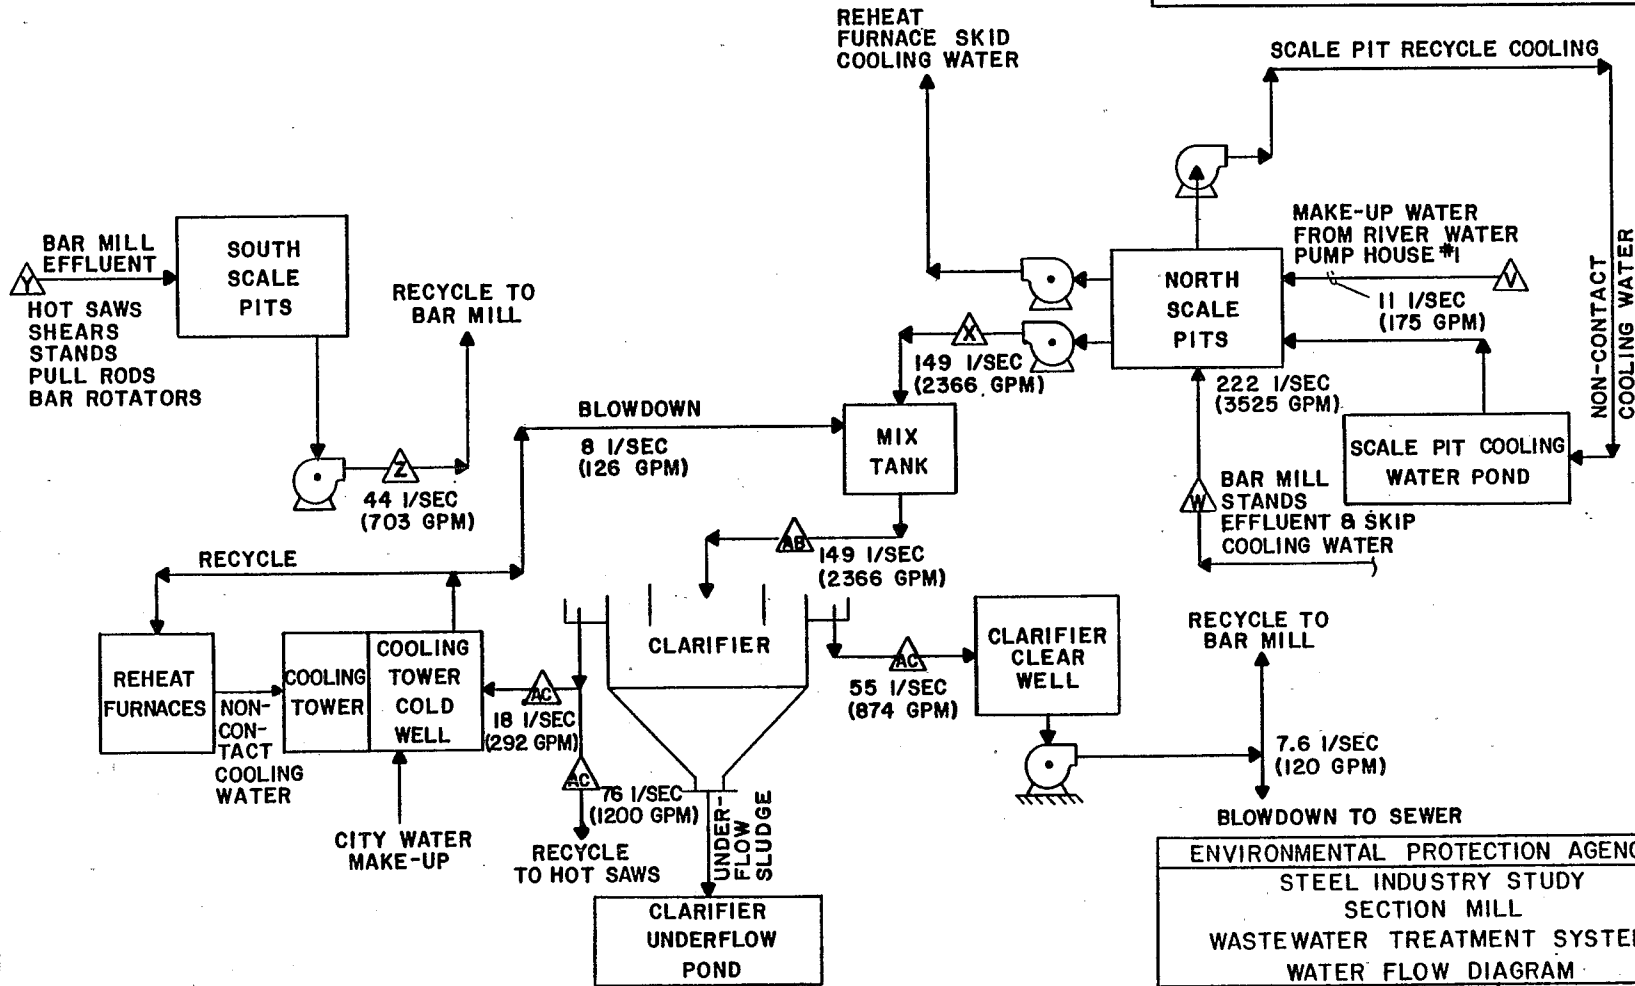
REHEAT FURNACE SKID COOLING WATER

SCALE PIT RECYCLE COOLING

BAR MILL EFFLUENT
Y
HOT SAWS
SHEARS
STANDS
PULL RODS
BAR ROTATORS

SOUTH SCALE PITS

RECYCLE TO BAR MILL

Z
44 l/SEC (703 GPM)

MAKE-UP WATER FROM RIVER WATER PUMP HOUSE #1

V
11 l/SEC (175 GPM)

NORTH SCALE PITS

X
149 l/SEC (2366 GPM)

222 l/SEC (3525 GPM)

NON-CONTACT COOLING WATER

BLOWDOWN
8 l/SEC (126 GPM)

MIX TANK

SCALE PIT COOLING WATER POND

W
BAR MILL STANDS EFFLUENT & SKIP COOLING WATER

RECYCLE

AB
149 l/SEC (2366 GPM)

CLARIFIER

CLARIFIER CLEAR WELL

AC
55 l/SEC (874 GPM)

RECYCLE TO BAR MILL

REHEAT FURNACES

NON-CONTACT COOLING WATER

COOLING TOWER

COOLING TOWER COLD WELL

AC
18 l/SEC (292 GPM)

AC
76 l/SEC (1200 GPM)

UNDER-FLOW SLUDGE

7.6 l/SEC (120 GPM)

BLOWDOWN TO SEWER

CITY WATER MAKE-UP

RECYCLE TO HOT SAWS

CLARIFIER UNDERFLOW POND

ENVIRONMENTAL PROTECTION AGENC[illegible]
STEEL INDUSTRY STUDY
SECTION MILL
WASTEWATER TREATMENT SYSTE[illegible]
WATER FLOW DIAGRAM